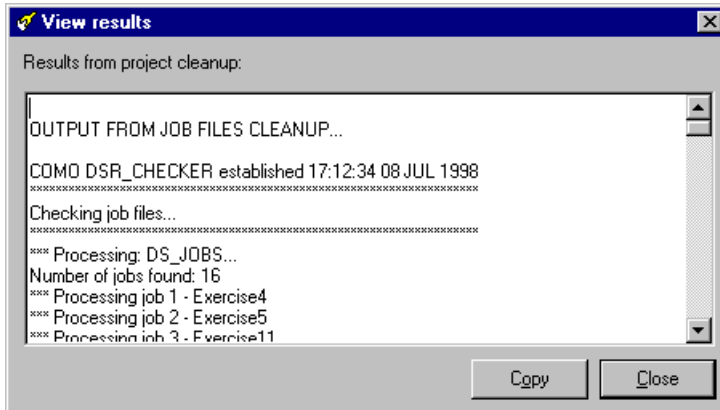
View results

Results from project cleanup:

OUTPUT FROM JOB FILES CLEANUP...

COMO DSR_CHECKER established 17:12:34 08 JUL 1998
**********************************************************************

Checking job files...
**********************************************************************

*** Processing: DS_JOBS...
Number of jobs found: 16
*** Processing job 1 - Exercise4
*** Processing job 2 - Exercise5
*** Processing job 3 - Exercise11

Copy
Close